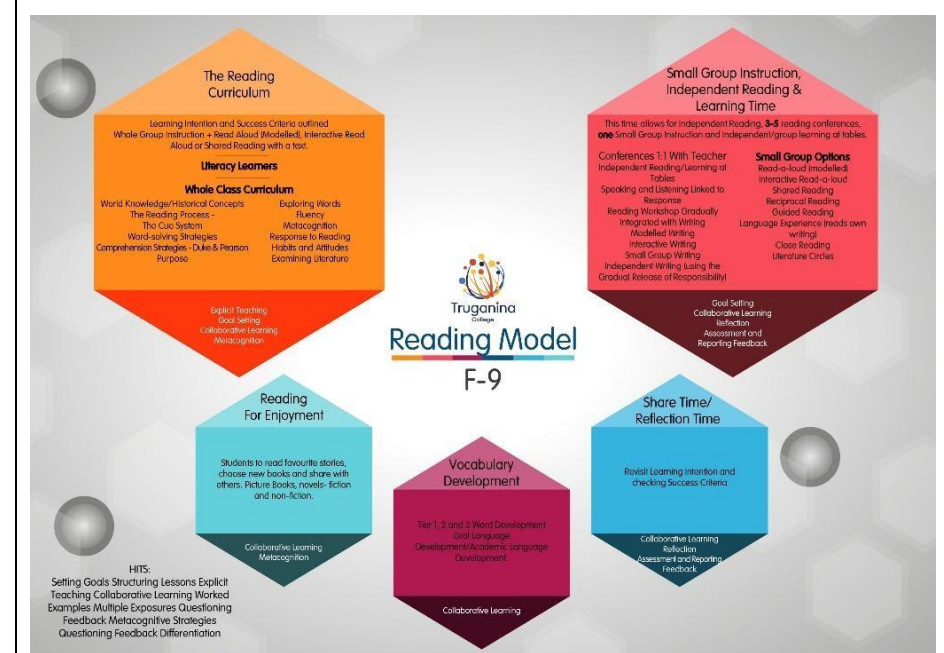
The Reading Curriculum

Learning Intention and Success Criteria outlined
Whole Group Instruction + Read Aloud (Modelled), Interactive Read Aloud or Shared Reading with a text.

Literacy Learners

Whole Class Curriculum

World Knowledge/Historical Concepts
The Reading Process - The Cue System
Word-solving Strategies
Comprehension Strategies - Duke & Pearson
Purpose

Exploring Words
Fluency
Metacognition
Response to Reading
Habits and Attitudes
Examining Literature

Explicit Teaching
Goal Setting
Collaborative Learning
Metacognition

Small Group Instruction, Independent Reading & Learning Time

This time allows for Independent Reading, 3-5 reading conferences, one Small Group Instruction and independent/group learning at tables.

Conferences 1:1 With Teacher
Independent Reading/Learning at Tables
Speaking and Listening Linked to Response
Reading Workshop Gradually Integrated with Writing
Modelled Writing
Interactive Writing
Small Group Writing
Independent Writing (using the Gradual Release of Responsibility)

Small Group Options
Read-a-loud (modelled)
Interactive Read-a-loud
Shared Reading
Reciprocal Reading
Guided Reading
Language Experience (reads own writing)
Close Reading
Literature Circles

Goal Setting
Collaborative Learning
Reflection
Assessment and Reporting Feedback

Truganina College

Reading Model

F-9

Reading For Enjoyment

Students to read favourite stories, choose new books and share with others. Picture Books, novels- fiction and non-fiction.

Collaborative Learning
Metacognition

Vocabulary Development

Tier 1, 2 and 3 Word Development
Oral Language Development/Academic Language Development.

Collaborative Learning

Share Time/ Reflection Time

Revisit Learning Intention and checking Success Criteria

Collaborative Learning
Reflection
Assessment and Reporting Feedback

HITS:
Setting Goals Structuring Lessons Explicit Teaching Collaborative Learning Worked Examples Multiple Exposures Questioning Feedback Metacognitive Strategies Questioning Feedback Differentiation